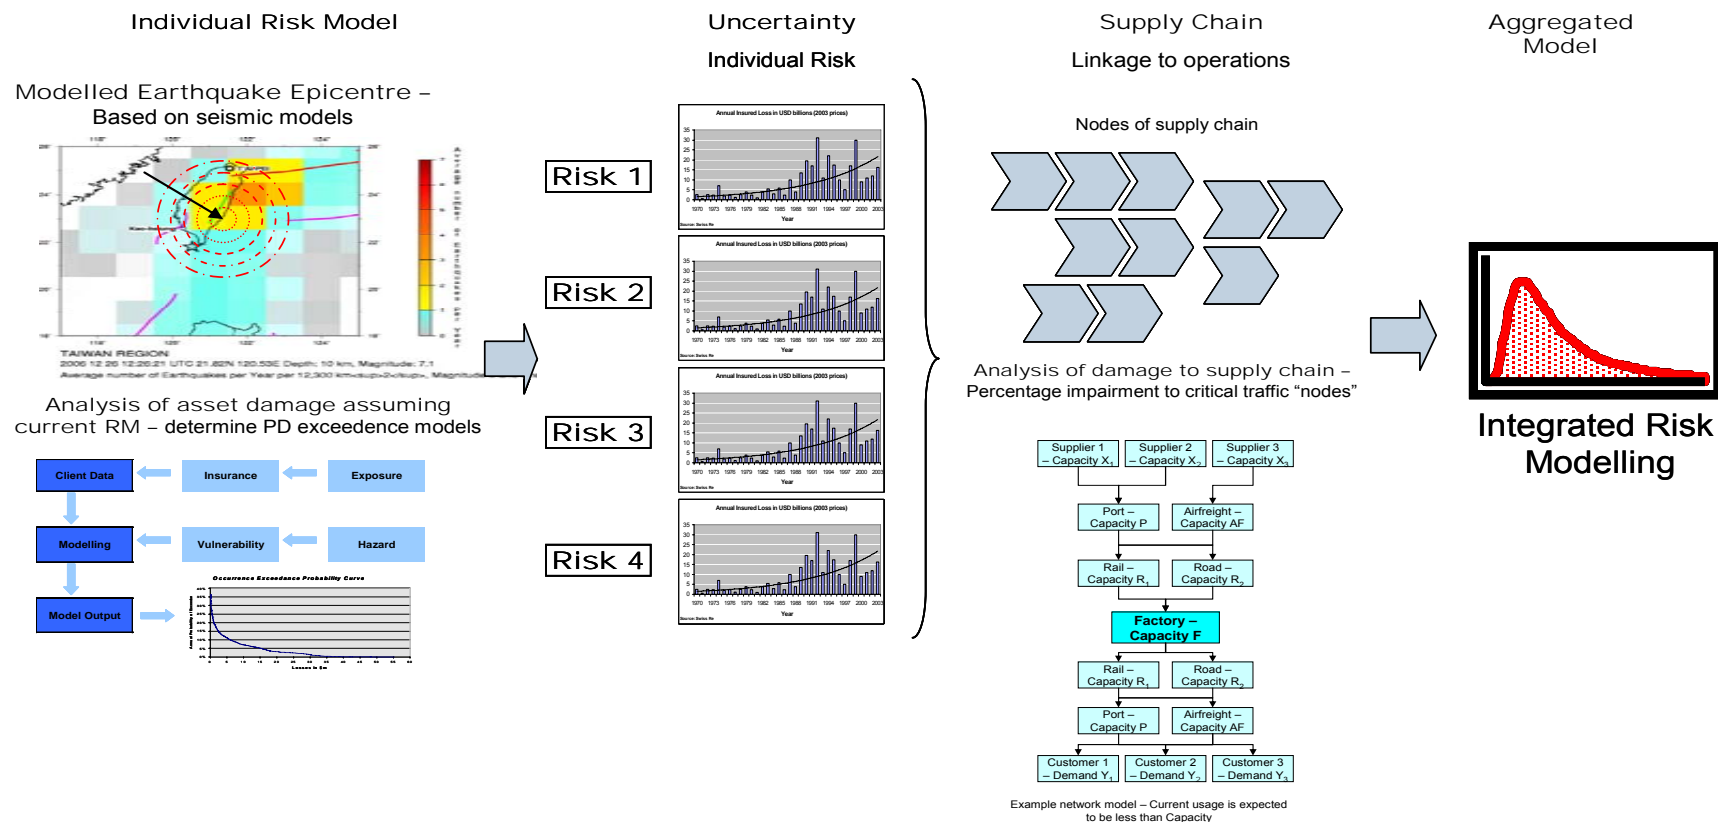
Individual Risk Model

Modelled Earthquake Epicentre – Based on seismic models

TAIWAN REGION
2006 12 26 12:26:21 UTC 21.82N 120.53E Depth: 10 km, Magnitude: 7.1
Average number of Earthquakes per Year per 12,300 km<sup>2</sup>, Magnitude

Analysis of asset damage assuming current RM – determine PD exceedence models

Client Data
Insurance
Exposure
Modelling
Vulnerability
Hazard
Model Output
Occurrence Exceedance Probability Curve

Uncertainty

Individual Risk

Risk 1
Risk 2
Risk 3
Risk 4

Annual Insured Loss in USD billions (2003 prices)
Year
Source: Swiss Re

Supply Chain

Linkage to operations

Nodes of supply chain

Analysis of damage to supply chain – Percentage impairment to critical traffic “nodes”

Supplier 1 – Capacity $X_1$
Supplier 2 – Capacity $X_2$
Supplier 3 – Capacity $X_3$
Port – Capacity P
Airfreight – Capacity AF
Rail – Capacity $R_1$
Road – Capacity $R_2$
Factory – Capacity F
Rail – Capacity $R_1$
Road – Capacity $R_2$
Port – Capacity P
Airfreight – Capacity AF
Customer 1 – Demand $Y_1$
Customer 2 – Demand $Y_2$
Customer 3 – Demand $Y_3$

Example network model – Current usage is expected to be less than Capacity

Aggregated Model

Integrated Risk Modelling